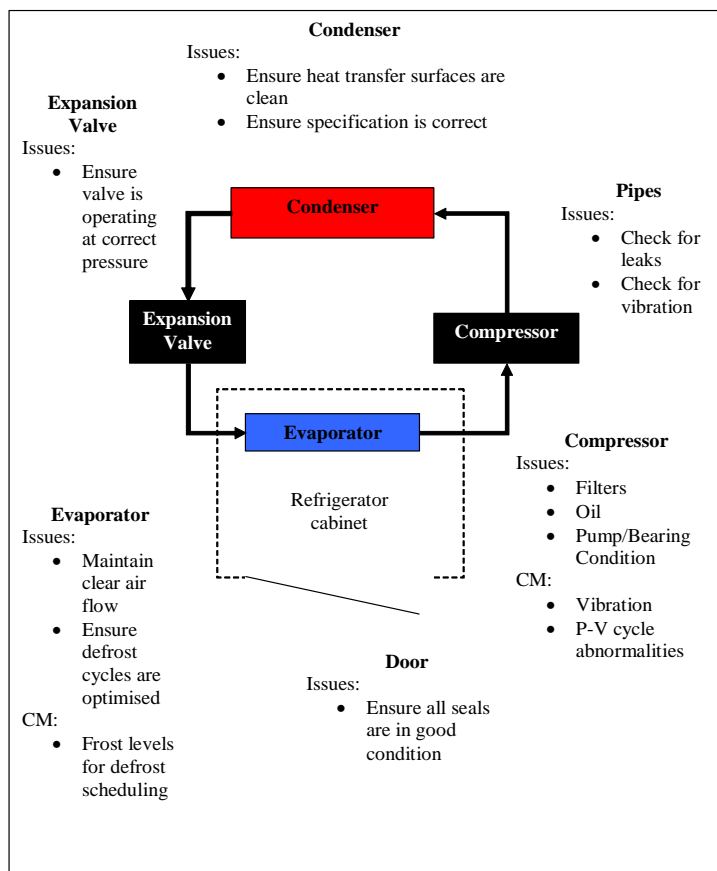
**Condenser**
Issues:
- Ensure heat transfer surfaces are clean
- Ensure specification is correct

**Expansion Valve**
Issues:
- Ensure valve is operating at correct pressure

Condenser

**Pipes**
Issues:
- Check for leaks
- Check for vibration

Expansion Valve

Compressor

Evaporator

**Compressor**
Issues:
- Filters
- Oil
- Pump/Bearing Condition

CM:
- Vibration
- P-V cycle abnormalities

Refrigerator cabinet

**Evaporator**
Issues:
- Maintain clear air flow
- Ensure defrost cycles are optimised

CM:
- Frost levels for defrost scheduling

**Door**
Issues:
- Ensure all seals are in good condition